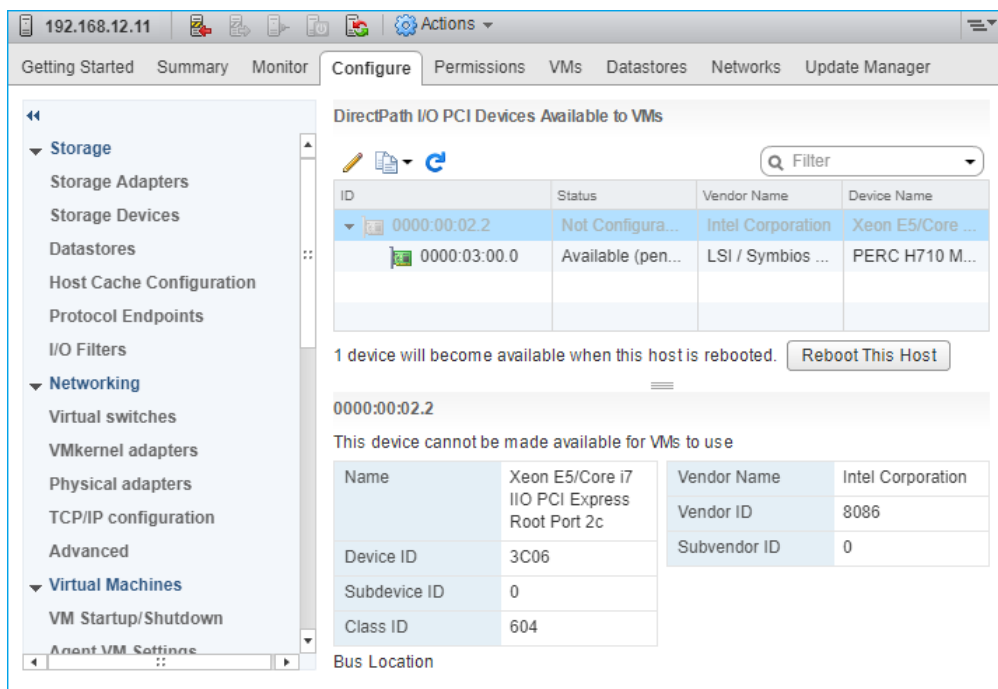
192.168.12.11 | Actions ▾

Getting Started | Summary | Monitor | Configure | Permissions | VMs | Datastores | Networks | Update Manager

Storage
Storage Adapters
Storage Devices
Datastores
Host Cache Configuration
Protocol Endpoints
I/O Filters
Networking
Virtual switches
VMkernel adapters
Physical adapters
TCP/IP configuration
Advanced
Virtual Machines
VM Startup/Shutdown
Agent VM Settings

DirectPath I/O PCI Devices Available to VMs

Filter

| ID | Status | Vendor Name | Device Name |
|---|---|---|---|
| 0000:00:02.2 | Not Configura... | Intel Corporation | Xeon E5/Core ... |
| 0000:03:00.0 | Available (pen... | LSI / Symbios ... | PERC H710 M... |
| | | | |
| | | | |

1 device will become available when this host is rebooted. Reboot This Host

0000:00:02.2

This device cannot be made available for VMs to use

| Name | Xeon E5/Core i7 IIO PCI Express Root Port 2c |
|---|---|
| Device ID | 3C06 |
| Subdevice ID | 0 |
| Class ID | 604 |

| Vendor Name | Intel Corporation |
|---|---|
| Vendor ID | 8086 |
| Subvendor ID | 0 |

Bus Location